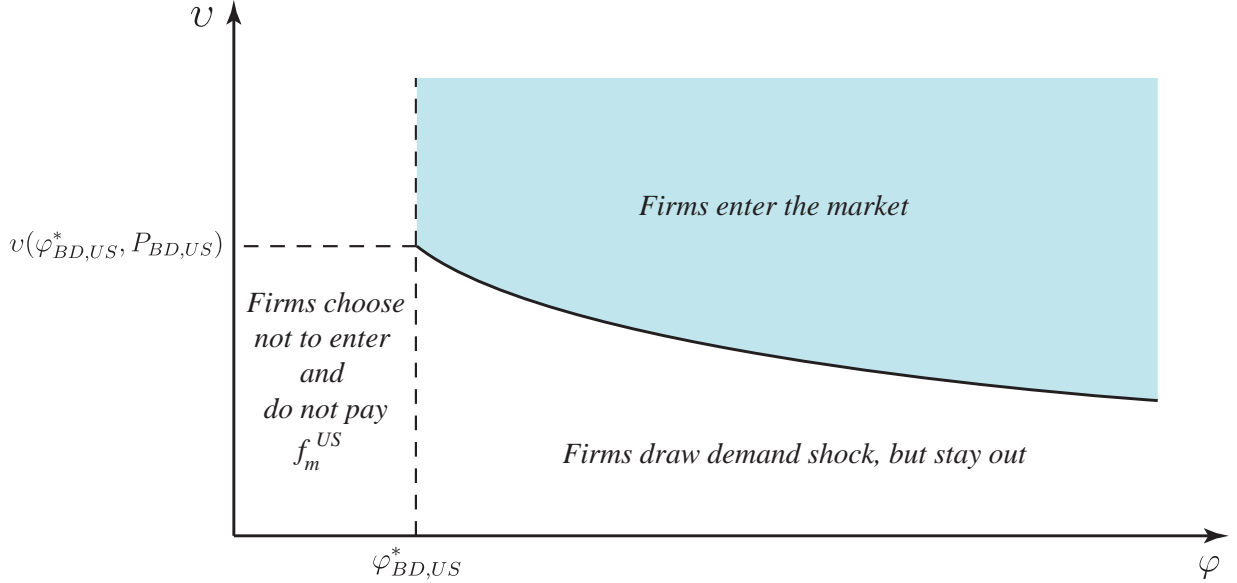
$\upsilon$

$\upsilon(\varphi^*_{BD,US}, P_{BD,US})$

Firms enter the market

Firms choose not to enter and do not pay $f_m^{US}$

Firms draw demand shock, but stay out

$\varphi^*_{BD,US}$

$\varphi$